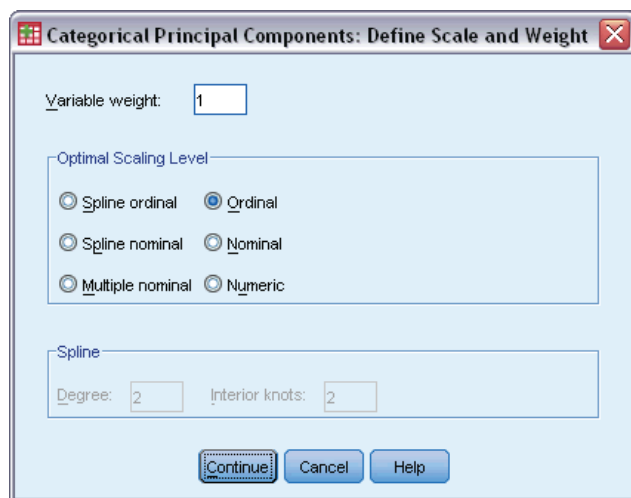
Categorical Principal Components: Define Scale and Weight

Variable weight: 1

Optimal Scaling Level

Spline ordinal
Ordinal
Spline nominal
Nominal
Multiple nominal
Numeric

Spline

Degree: 2
Interior knots: 2

Continue
Cancel
Help